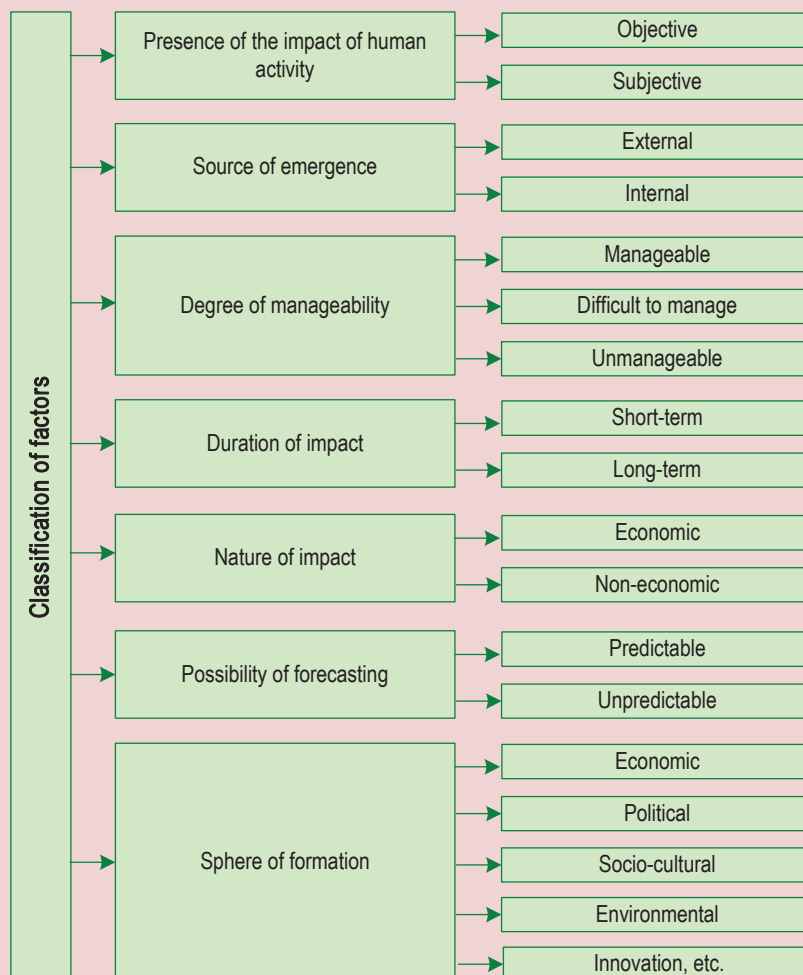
Classification of factors

Presence of the impact of human activity
Objective
Subjective

Source of emergence
External
Internal

Degree of manageability
Manageable
Difficult to manage
Unmanageable

Duration of impact
Short-term
Long-term

Nature of impact
Economic
Non-economic

Possibility of forecasting
Predictable
Unpredictable

Sphere of formation
Economic
Political
Socio-cultural
Environmental
Innovation, etc.